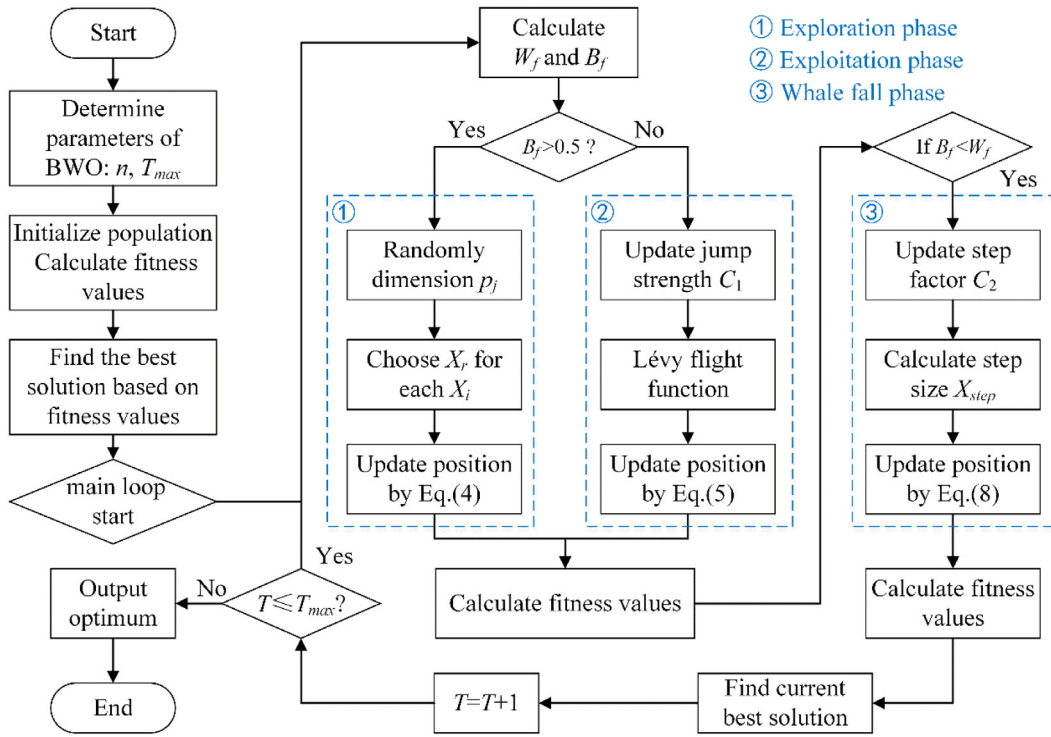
Start

Determine parameters of BWO: $n$, $T_{max}$

Initialize population Calculate fitness values

Find the best solution based on fitness values

main loop start

Output optimum

End

No

Yes

$T \leqslant T_{max}$?

Calculate $W_f$ and $B_f$

① Exploration phase
② Exploitation phase
③ Whale fall phase

Yes

$B_f$>0.5 ?

No

①

Randomly dimension $p_j$

Choose $X_r$ for each $X_i$

Update position by Eq.(4)

②

Update jump strength $C_1$

Lévy flight function

Update position by Eq.(5)

If $B_f$<$W_f$

Yes

③

Update step factor $C_2$

Calculate step size $X_{step}$

Update position by Eq.(8)

Calculate fitness values

Calculate fitness values

$T$=$T$+1

Find current best solution